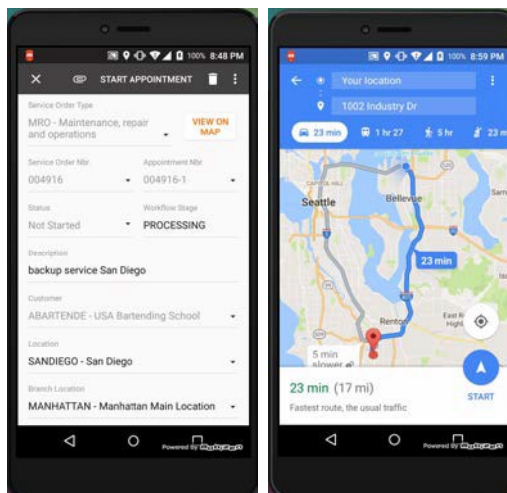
100% 8:48 PM

START APPOINTMENT

Service Order Type
MRO - Maintenance, repair and operations

VIEW ON MAP

Service Order Nbr
004916

Appointment Nbr
004916-1

Status
Not Started

Workflow Stage
PROCESSING

Description
backup service San Diego

Customer
ABARTENDE - USA Bartending School

Location
SANDIEGO - San Diego

Branch Location
MANHATTAN - Manhattan Main Location

Powered by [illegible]

100% 8:59 PM

Your location

1002 Industry Dr

23 min

1 hr 27

5 hr

23 m

Seattle

Bellevue

23 min

Renton

5 min slower

23 min (17 mi)

Fastest route, the usual traffic

START

Powered by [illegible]